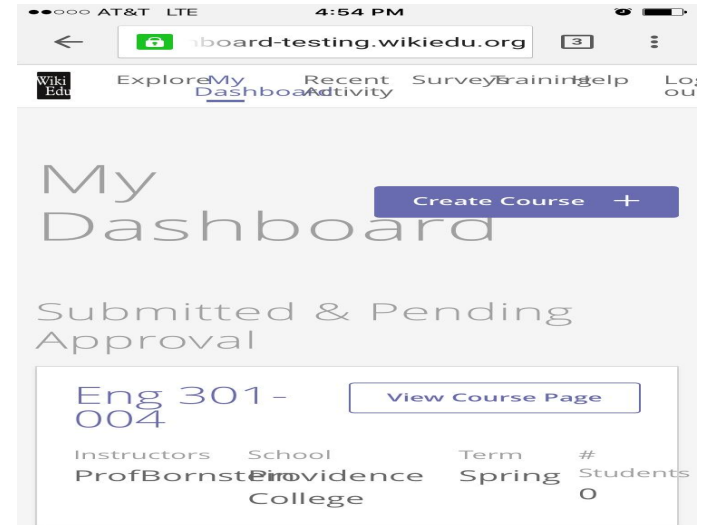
●●○○○ AT&T LTE 4:54 PM

←  board-testing.wikiedu.org 3 ⋮

Wiki Edu Explore My Dashboard Recent Activity Surveys Training Help Log out

My Dashboard

Create Course +

Submitted & Pending Approval

Eng 301-004

View Course Page

| Instructors | School | Term | # Students |
|---|---|---|---|
| ProfBornstein | Providence College | Spring | 0 |